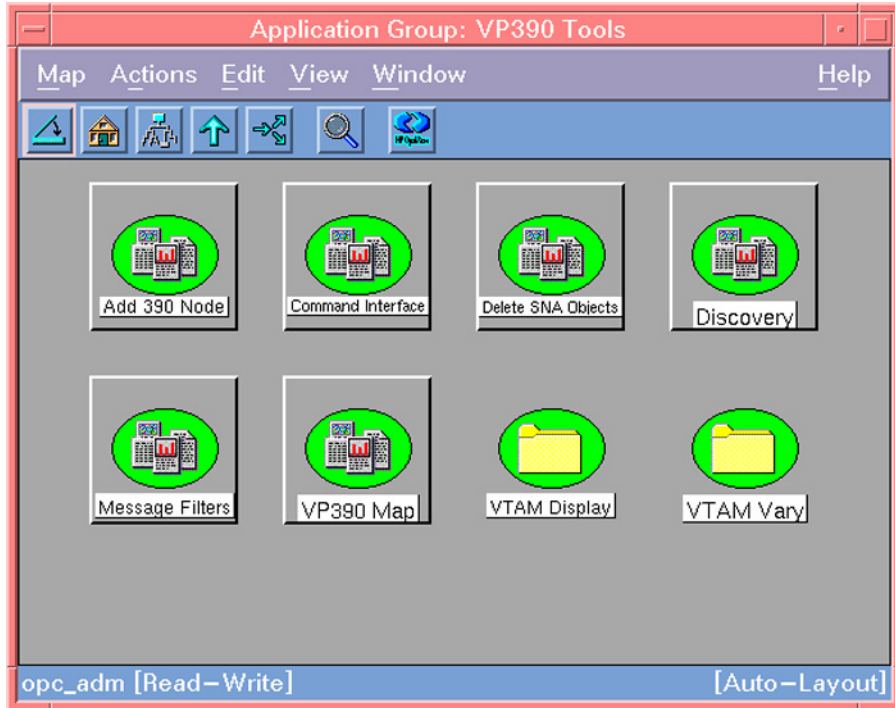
Application Group: VP390 Tools

Map Actions Edit View Window Help

HP OpenView

Add 390 Node

Command Interface

Delete SNA Objects

Discovery

Message Filters

VP390 Map

VTAM Display

VTAM Vary

opc_adm [Read-Write]

[Auto-Layout]